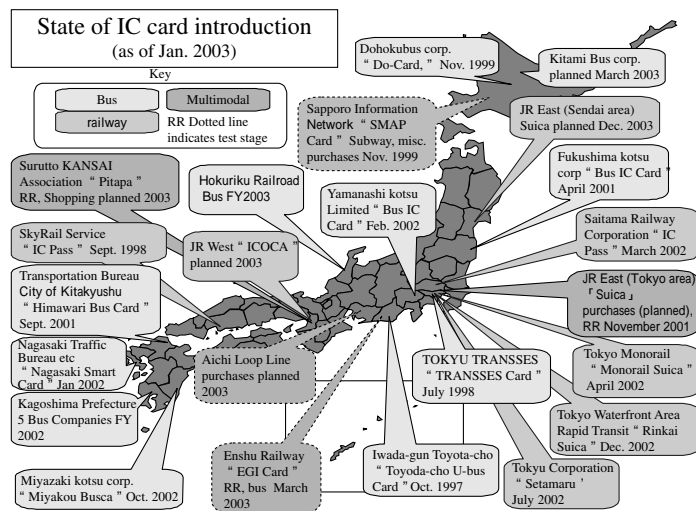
State of IC card introduction
(as of Jan. 2003)

Key
Bus
Multimodal
railway
RR Dotted line indicates test stage

Dohokubus corp. " Do-Card, " Nov. 1999

Kitami Bus corp. planned March 2003

Sapporo Information Network " SMAP Card " Subway, misc. purchases Nov. 1999

JR East (Sendai area) Suica planned Dec. 2003

Surutto KANSAI Association " Pitapa " RR, Shopping planned 2003

Hokuriku Railroad Bus FY2003

Yamanashi kotsu Limited " Bus IC Card " Feb. 2002

Fukushima kotsu corp " Bus IC Card " April 2001

SkyRail Service " IC Pass " Sept. 1998

JR West " ICOCA " planned 2003

Saitama Railway Corporation " IC Pass " March 2002

Transportation Bureau City of Kitakyushu " Himawari Bus Card " Sept. 2001

JR East (Tokyo area) 「Suica」 purchases (planned), RR November 2001

Nagasaki Traffic Bureau etc " Nagasaki Smart Card " Jan 2002

Aichi Loop Line purchases planned 2003

TOKYU TRANSSES " TRANSSES Card " July 1998

Tokyo Monorail " Monorail Suica " April 2002

Kagoshima Prefecture 5 Bus Companies FY 2002

Tokyo Waterfront Area Rapid Transit " Rinkai Suica " Dec. 2002

Enshu Railway " EGI Card " RR, bus March 2003

Iwada-gun Toyota-cho " Toyoda-cho U-bus Card " Oct. 1997

Tokyu Corporation " Setamaru ' July 2002

Miyazaki kotsu corp. " Miyakou Busca " Oct. 2002